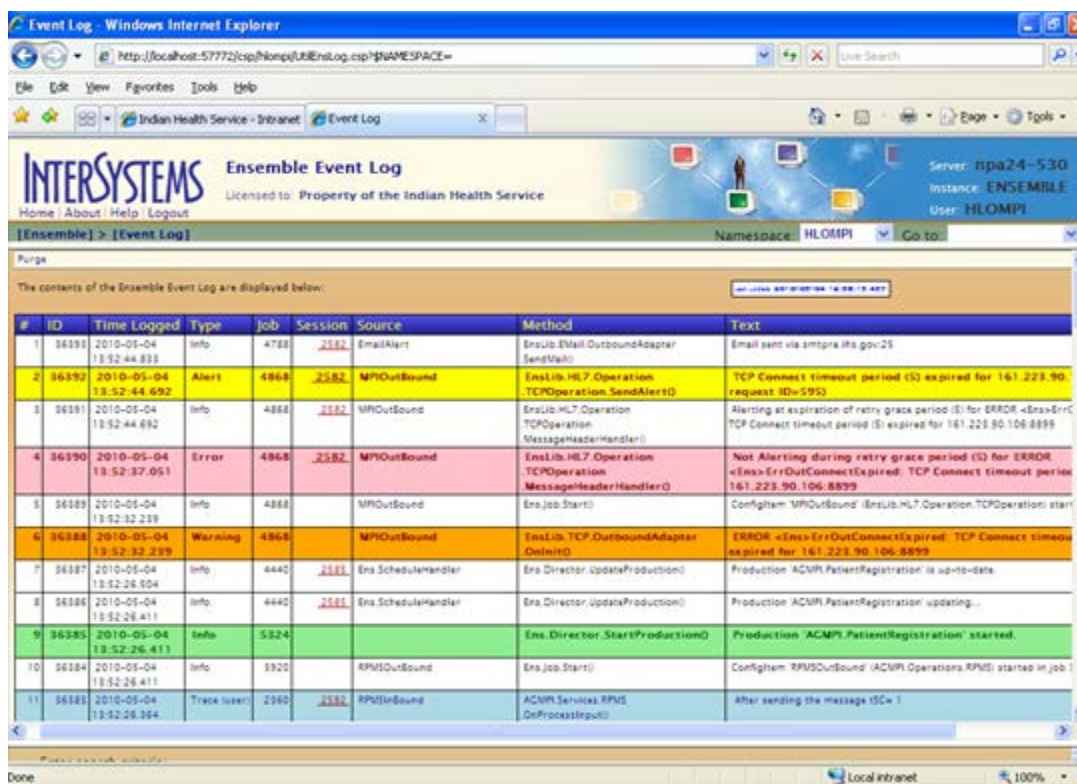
Event Log - Windows Internet Explorer

http://localhost:57772/csp/hlompi/UtilEnsLog.csp?$NAMESPACE=

Live Search

File Edit View Favorites Tools Help

Indian Health Service - Intranet | Event Log

Page ▾ Tools ▾

INTERSYSTEMS
Home | About | Help | Logout

Ensemble Event Log
Licensed to: Property of the Indian Health Service

Server: npa24-530
Instance: ENSEMBLE
User: HLOMPI

[Ensemble] > [Event Log]

Namespace: HLOMPI Go to:

Purge

The contents of the Ensemble Event Log are displayed below:

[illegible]

| # | ID | Time Logged | Type | Job | Session | Source | Method | Text |
|---|---|---|---|---|---|---|---|---|
| 1 | 36393 | 2010-05-04 13:52:44.833 | Info | 4788 | 2582 | EmailAlert | EnsLib.EMail.OutboundAdapter SendMail() | Email sent via smtpra.ihs.gov:25 |
| 2 | 36392 | 2010-05-04 13:52:44.692 | Alert | 4868 | 2582 | MPIOutBound | EnsLib.HL7.Operation .TCPOperation.SendAlert() | TCP Connect timeout period (5) expired for 161.223.90. request ID=595) |
| 3 | 36391 | 2010-05-04 13:52:44.692 | Info | 4868 | 2582 | MPIOutBound | EnsLib.HL7.Operation .TCPOperation MessageHeaderHandler() | Alerting at expiration of retry grace period (5) for ERROR <Ens>ErrO TCP Connect timeout period (5) expired for 161.223.90.106:8899 |
| 4 | 36390 | 2010-05-04 13:52:37.051 | Error | 4868 | 2582 | MPIOutBound | EnsLib.HL7.Operation .TCPOperation MessageHeaderHandler() | Not Alerting during retry grace period (5) for ERROR <Ens>ErrOutConnectExpired: TCP Connect timeout perio 161.223.90.106:8899 |
| 5 | 36389 | 2010-05-04 13:52:32.239 | Info | 4868 |  | MPIOutBound | Ens.Job.Start() | ConfigItem 'MPIOutBound' (EnsLib.HL7.Operation.TCPOperation) star |
| 6 | 36388 | 2010-05-04 13:52:32.239 | Warning | 4868 |  | MPIOutBound | EnsLib.TCP.OutboundAdapter .OnInit() | ERROR <Ens>ErrOutConnectExpired: TCP Connect timeou expired for 161.223.90.106:8899 |
| 7 | 36387 | 2010-05-04 13:52:26.504 | Info | 4440 | 2585 | Ens.ScheduleHandler | Ens.Director.UpdateProduction() | Production 'ACMPI.PatientRegistration' is up-to-date. |
| 8 | 36386 | 2010-05-04 13:52:26.411 | Info | 4440 | 2585 | Ens.ScheduleHandler | Ens.Director.UpdateProduction() | Production 'ACMPI.PatientRegistration' updating... |
| 9 | 36385 | 2010-05-04 13:52:26.411 | Info | 5324 |  |  | Ens.Director.StartProduction() | Production 'ACMPI.PatientRegistration' started. |
| 10 | 36384 | 2010-05-04 13:52:26.411 | Info | 5920 |  | RPMSOutBound | Ens.Job.Start() | ConfigItem 'RPMSOutBound' (ACMPI.Operations.RPMS) started in job |
| 11 | 36383 | 2010-05-04 13:52:26.364 | Trace (user) | 2960 | 2582 | RPMSInBound | ACMPI.Services.RPMS OnProcessInput() | After sending the message tSC= 1 |

Done

Local intranet

100%